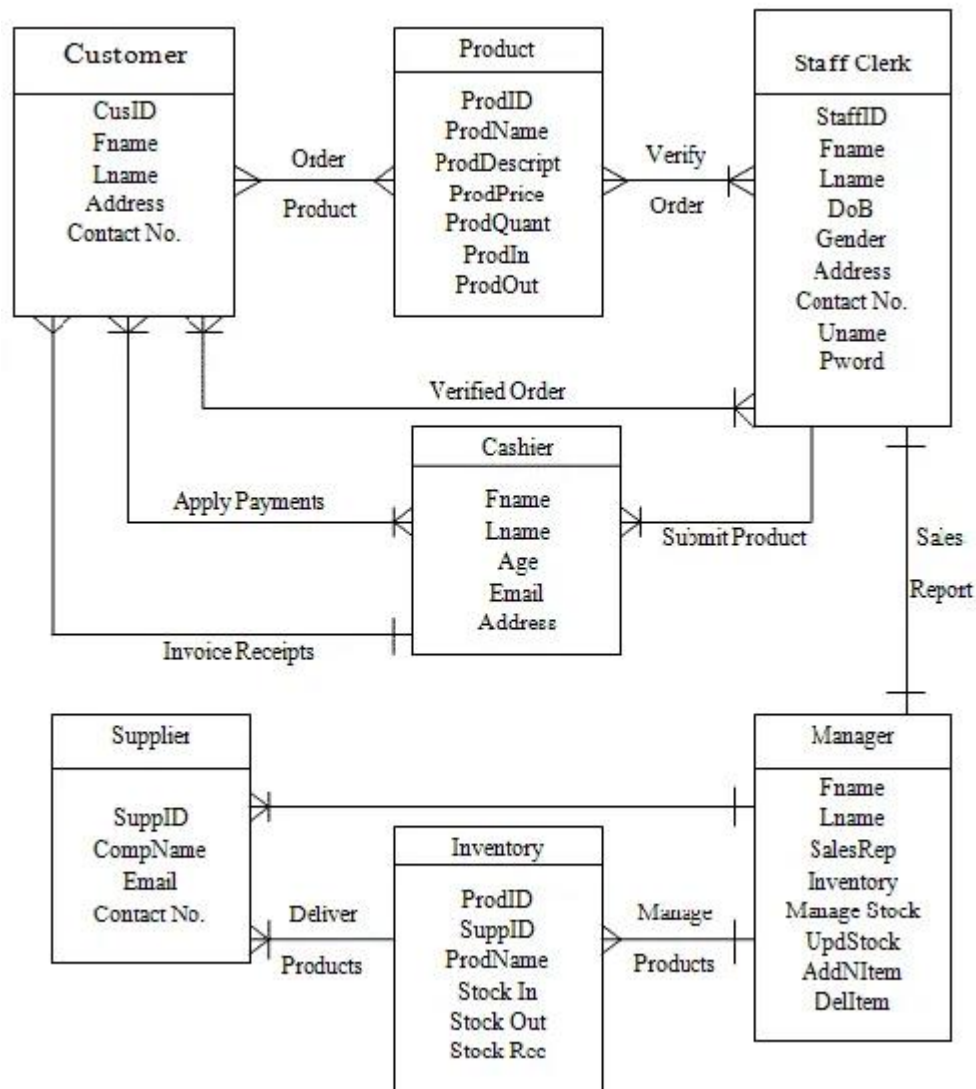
Customer

CusID
Fname
Lname
Address
Contact No.

Order
Product

Product

ProdID
ProdName
ProdDescript
ProdPrice
ProdQuant
ProdIn
ProdOut

Verify
Order

Staff Clerk

StaffID
Fname
Lname
DoB
Gender
Address
Contact No.
Uname
Pword

Verified Order

Cashier

Fname
Lname
Age
Email
Address

Apply Payments

Submit Product

Sales
Report

Invoice Receipts

Supplier

SuppID
CompName
Email
Contact No.

Manager

Fname
Lname
SalesRep
Inventory
Manage Stock
UpdStock
AddNItem
DelItem

Inventory

ProdID
SuppID
ProdName
Stock In
Stock Out
Stock Rec

Deliver
Products

Manage
Products